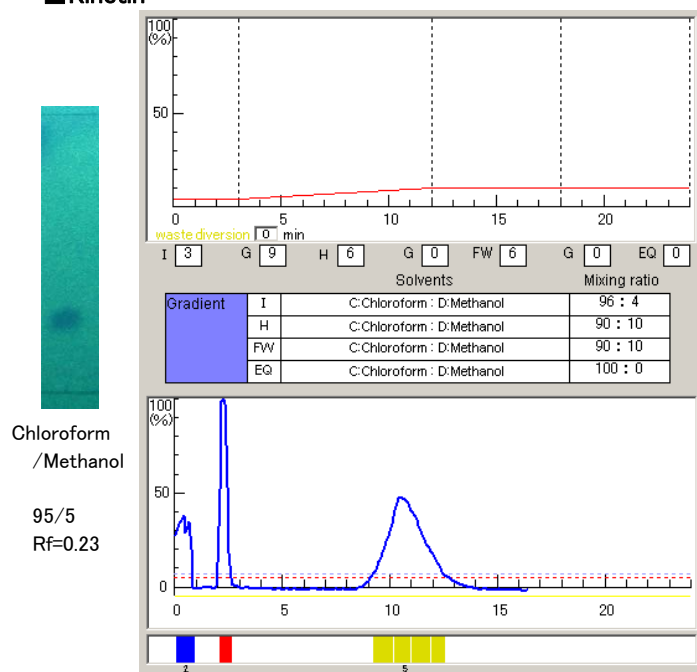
■Kinetin

Chloroform
/Methanol

95/5
Rf=0.23

100
(%)

50

0 5 10 15 20

waste diversion 0 min

I 3 G 9 H 6 G 0 FW 6 G 0 EQ 0

| Gradient | | Solvents | Mixing ratio |
|---|---|---|---|
| | I | C:Chloroform : D:Methanol | 96 : 4 |
| | H | C:Chloroform : D:Methanol | 90 : 10 |
| | FW | C:Chloroform : D:Methanol | 90 : 10 |
| | EQ | C:Chloroform : D:Methanol | 100 : 0 |

100
(%)

50

0

0 5 10 15 20

2 5